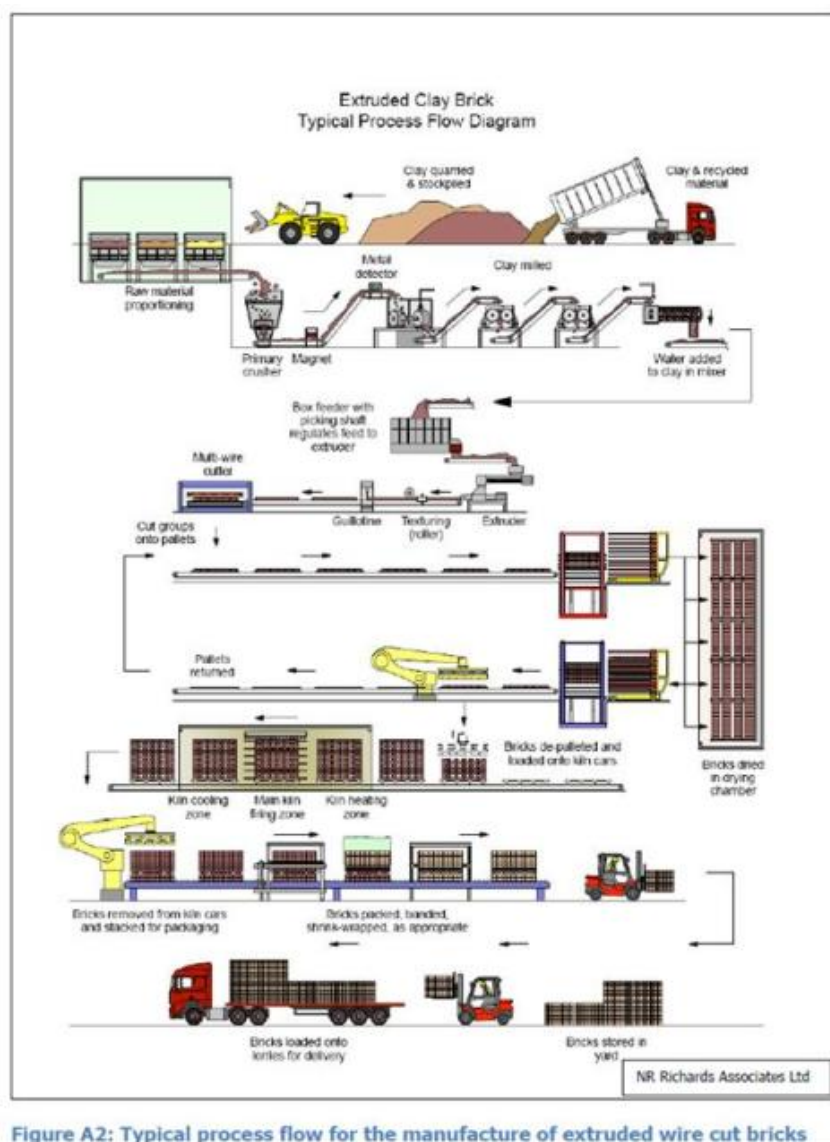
Extruded Clay Brick
Typical Process Flow Diagram

Clay quarried & stockpiled

Clay & recycled material

Raw material proportioning

Metal detector

Clay milled

Primary crusher

Magnet

Water added to clay in mixer

Box feeder with picking shaft regulates feed to extruder

Multi-wire cutter

Guillotine

Texturing (roller)

Extruder

Cut groups onto pallets

Pallets returned

Bricks de-palleted and loaded onto kiln cars

Bricks dried in drying chamber

Kiln cooling zone

Main kiln firing zone

Kiln heating zone

Bricks removed from kiln cars and stacked for packaging

Bricks packed, banded, shrink-wrapped, as appropriate

Bricks loaded onto lorries for delivery

Bricks stored in yard

NR Richards Associates Ltd

Figure A2: Typical process flow for the manufacture of extruded wire cut bricks